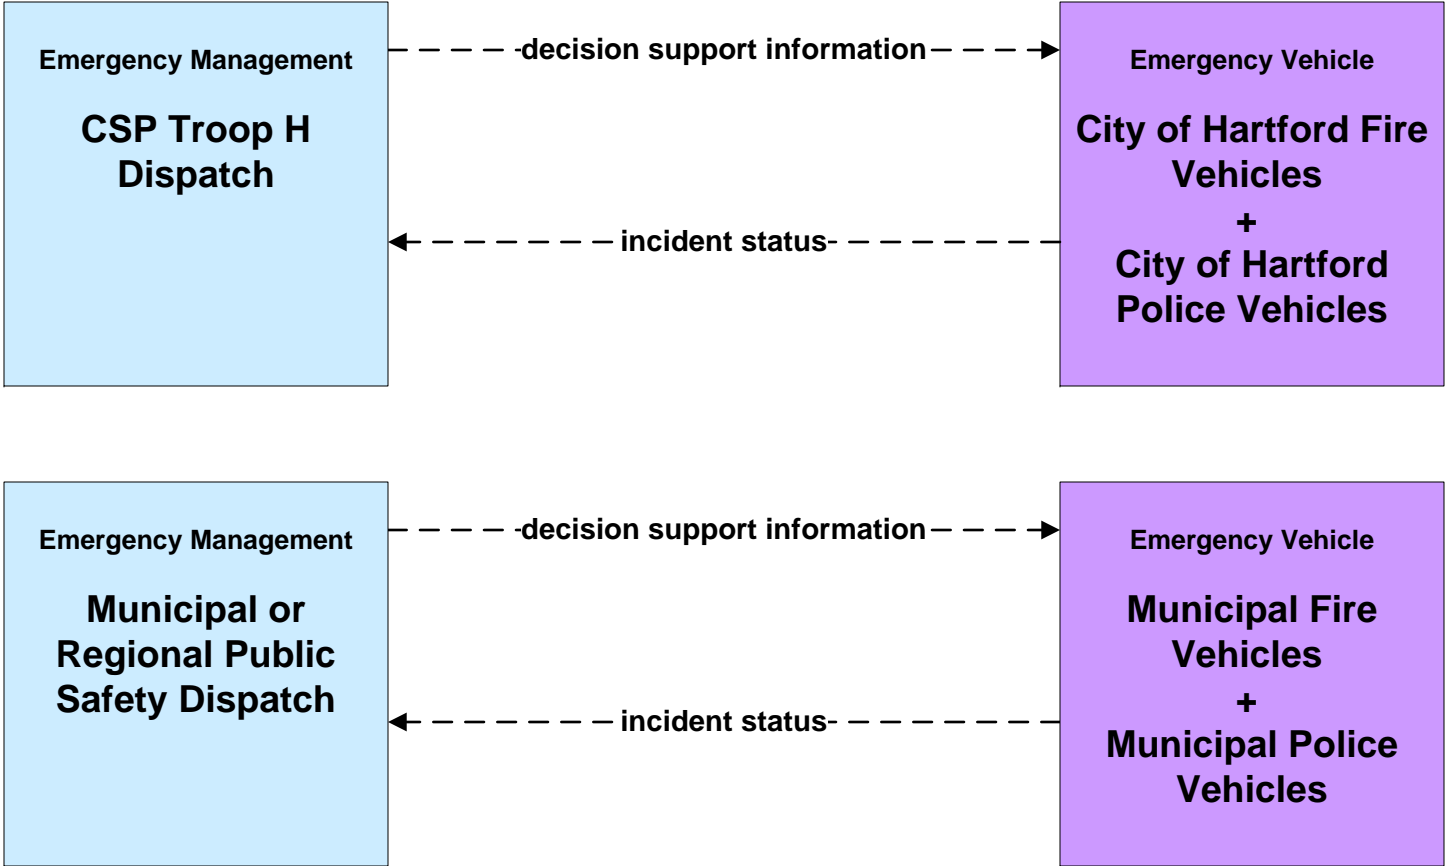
Emergency Management

CSP Troop H Dispatch

decision support information

Emergency Vehicle

City of Hartford Fire Vehicles
+
City of Hartford Police Vehicles

incident status

Emergency Management

Municipal or Regional Public Safety Dispatch

decision support information

Emergency Vehicle

Municipal Fire Vehicles
+
Municipal Police Vehicles

incident status